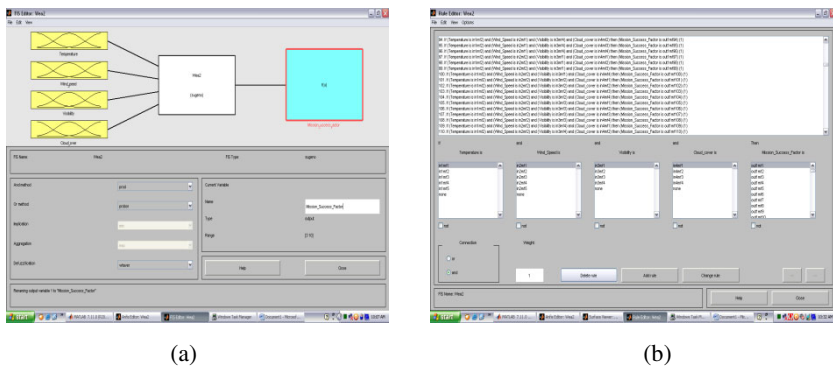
FIS Editor: Wea2

File Edit View

Temperature

Wind_speed

Visibility

Cloud_cover

Wea2

(sugeno)

f(u)

Mission_success_factor

FIS Name: Wea2

FIS Type: sugeno

And method: prod

Or method: probor

Implication: min

Aggregation: max

Defuzzification: wtaver

Current Variable

Name: Mission_Success_Factor

Type: output

Range: [0 10]

Help

Close

Renaming output variable 1 to "Mission_Success_Factor"

start

Rule Editor: Wea2

File Edit View Options

94. If (Temperature is in1mf2) and (Wind_Speed is in2mf1) and (Visibility is in3mf4) and (Cloud_cover is in4mf2) then (Mission_Success_Factor is out1mf89) (1)
95. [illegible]
96. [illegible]
97. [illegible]
98. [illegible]
99. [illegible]
100. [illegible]
101. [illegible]
102. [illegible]
103. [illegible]
104. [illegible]
105. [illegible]
106. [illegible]
107. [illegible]
108. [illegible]
109. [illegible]
110. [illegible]

If Temperature is
in1mf1
in1mf2
in1mf3
in1mf4
in1mf5
none

not

and Wind_Speed is
in2mf1
in2mf2
in2mf3
in2mf4
in2mf5
none

not

and Visibility is
in3mf1
in3mf2
in3mf3
in3mf4
none

not

and Cloud_cover is
in4mf1
in4mf2
in4mf3
in4mf4
none

not

Then Mission_Success_Factor is
out1mf1
out1mf2
out1mf3
out1mf4
out1mf5
out1mf6
out1mf7
out1mf8
out1mf9
out1mf10

not

Connection
or
and

Weight:
1

Delete rule

Add rule

Change rule

FIS Name: Wea2

Help

Close

start

(a)

(b)